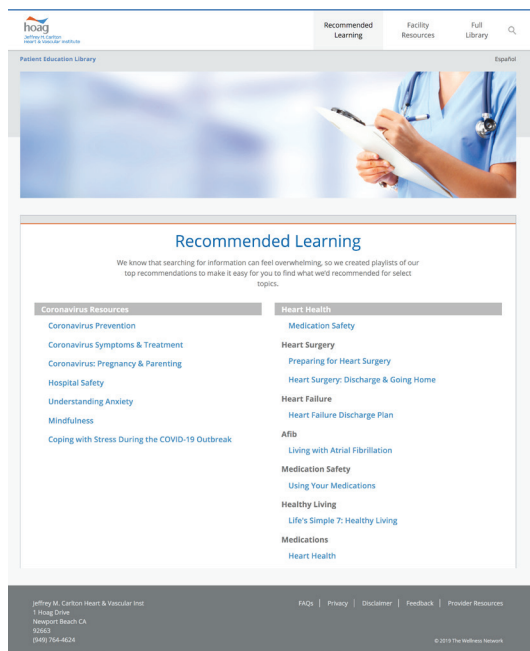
hoag
Jeffrey M. Carlton Heart & Vascular Institute

Recommended Learning | Facility Resources | Full Library

Patient Education Library

Español

Recommended Learning

We know that searching for information can feel overwhelming, so we created playlists of our top recommendations to make it easy for you to find what we'd recommended for select topics.

Coronavirus Resources

Coronavirus Prevention

Coronavirus Symptoms & Treatment

Coronavirus: Pregnancy & Parenting

Hospital Safety

Understanding Anxiety

Mindfulness

Coping with Stress During the COVID-19 Outbreak

Heart Health

Medication Safety

Heart Surgery

Preparing for Heart Surgery

Heart Surgery: Discharge & Going Home

Heart Failure

Heart Failure Discharge Plan

Afib

Living with Atrial Fibrillation

Medication Safety

Using Your Medications

Healthy Living

Life's Simple 7: Healthy Living

Medications

Heart Health

Jeffrey M. Carlton Heart & Vascular Inst
1 Hoag Drive
Newport Beach CA
92663
(949) 764-4624

FAQs | Privacy | Disclaimer | Feedback | Provider Resources

© 2019 The Wellness Network